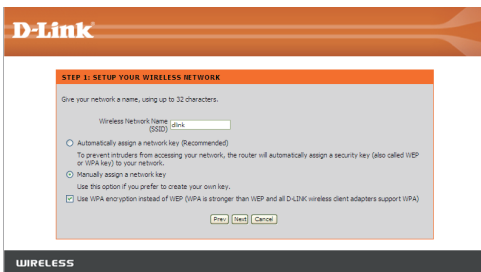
D-Link

STEP 1: SETUP YOUR WIRELESS NETWORK

Give your network a name, using up to 32 characters.

Wireless Network Name (SSID) dlink

Automatically assign a network key (Recommended)

To prevent intruders from accessing your network, the router will automatically assign a security key (also called WEP or WPA key) to your network.

Manually assign a network key

Use this option if you prefer to create your own key.

Use WPA encryption instead of WEP (WPA is stronger than WEP and all D-LINK wireless client adapters support WPA)

Prev Next Cancel

WIRELESS